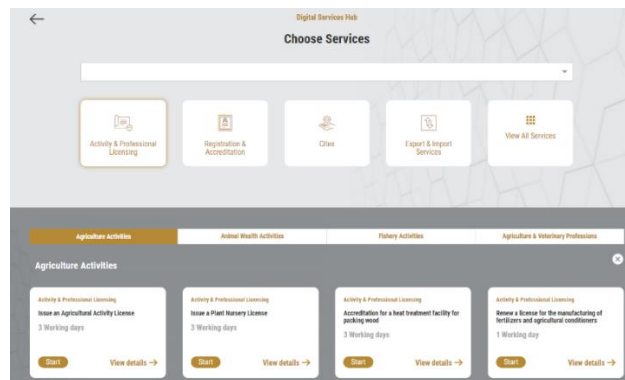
Digital Services Hub

Choose Services

Activity & Professional Licensing

Registration & Accreditation

Cites

Export & Import Services

View All Services

Agriculture Activities

Animal Wealth Activities

Fishery Activities

Agriculture & Veterinary Professions

Agriculture Activities

Activity & Professional Licensing

Issue an Agricultural Activity License

3 Working days

Start

View details →

Activity & Professional Licensing

Issue a Plant Nursery License

3 Working days

Start

View details →

Activity & Professional Licensing

Accreditation for a heat treatment facility for packing wood

3 Working days

Start

View details →

Activity & Professional Licensing

Renew a license for the manufacturing of fertilizers and agricultural conditioners

1 Working day

Start

View details →